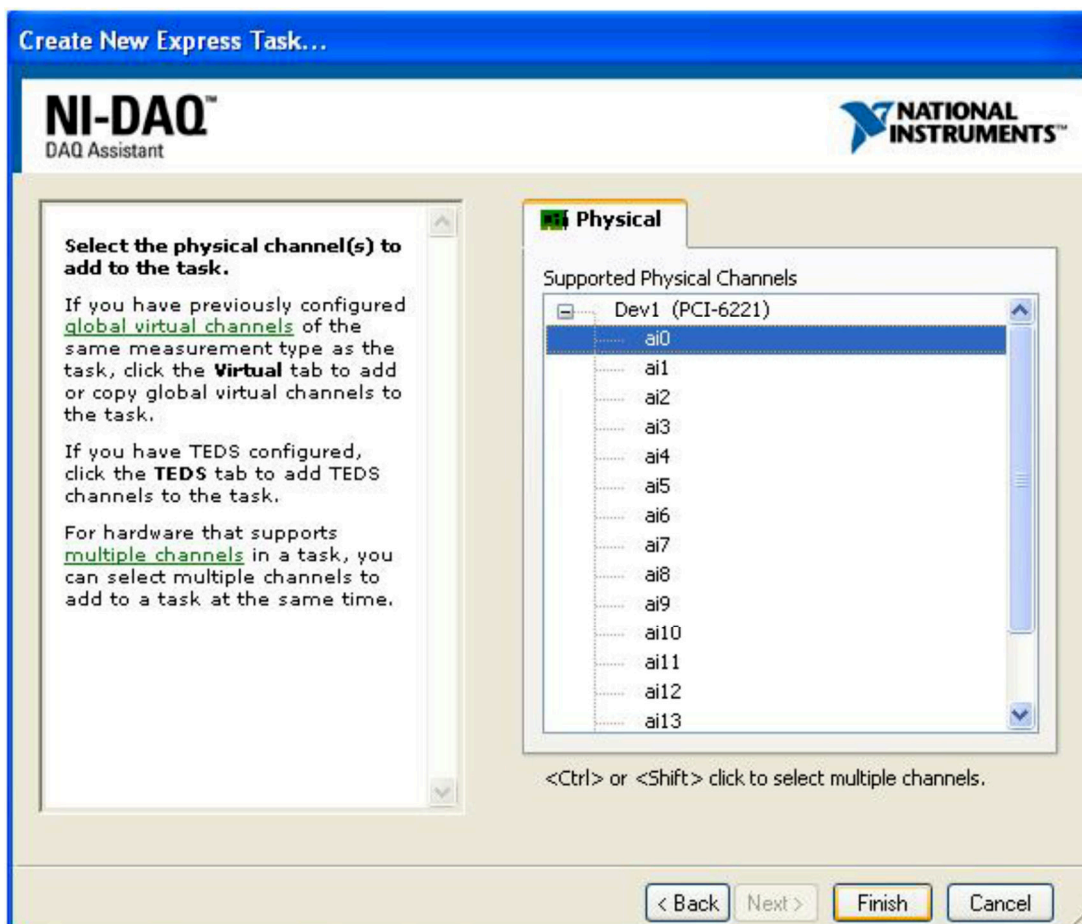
Create New Express Task...

NI-DAQ™
DAQ Assistant

NATIONAL INSTRUMENTS™

Select the physical channel(s) to add to the task.

If you have previously configured global virtual channels of the same measurement type as the task, click the Virtual tab to add or copy global virtual channels to the task.

If you have TEDS configured, click the TEDS tab to add TEDS channels to the task.

For hardware that supports multiple channels in a task, you can select multiple channels to add to a task at the same time.

Physical

Supported Physical Channels

Dev1 (PCI-6221)
ai0
ai1
ai2
ai3
ai4
ai5
ai6
ai7
ai8
ai9
ai10
ai11
ai12
ai13

<Ctrl> or <Shift> click to select multiple channels.

< Back
Next >
Finish
Cancel